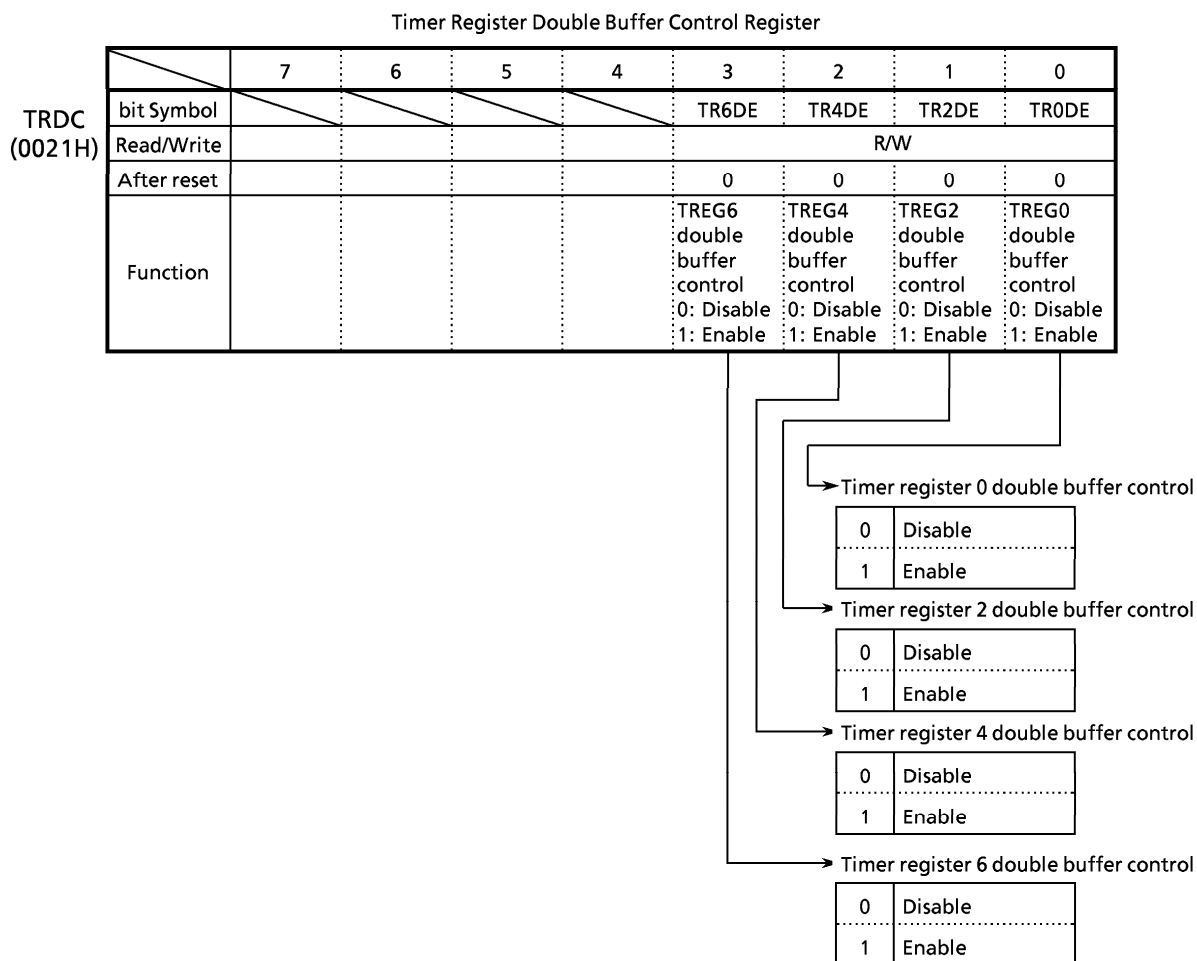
Timer Register Double Buffer Control Register

TRDC
(0021H)

| | 7 | 6 | 5 | 4 | 3 | 2 | 1 | 0 |
|---|---|---|---|---|---|---|---|---|
| bit Symbol | | | | | TR6DE | TR4DE | TR2DE | TR0DE |
| Read/Write | | | | | R/W | | | |
| After reset | | | | | 0 | 0 | 0 | 0 |
| Function | | | | | TREG6 double buffer control 0: Disable 1: Enable | TREG4 double buffer control 0: Disable 1: Enable | TREG2 double buffer control 0: Disable 1: Enable | TREG0 double buffer control 0: Disable 1: Enable |

Timer register 0 double buffer control

| 0 | Disable |
|---|---|
| 1 | Enable |

Timer register 2 double buffer control

| 0 | Disable |
|---|---|
| 1 | Enable |

Timer register 4 double buffer control

| 0 | Disable |
|---|---|
| 1 | Enable |

Timer register 6 double buffer control

| 0 | Disable |
|---|---|
| 1 | Enable |